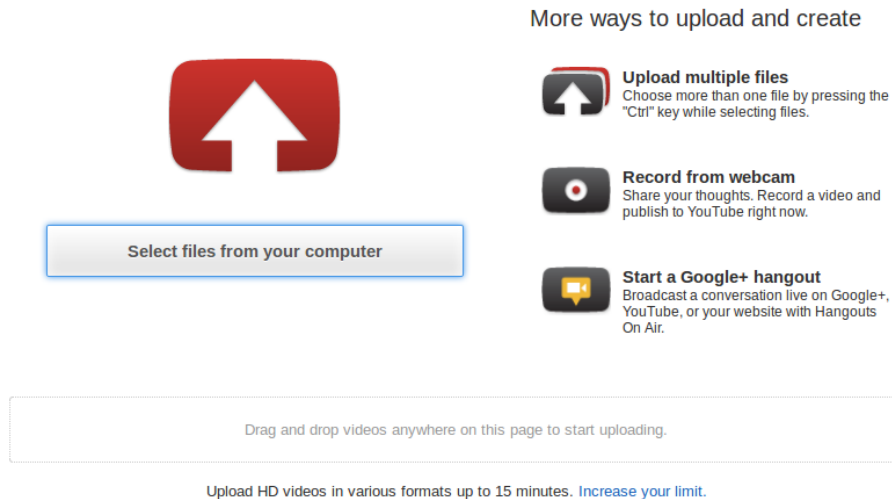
Select files from your computer

More ways to upload and create

Upload multiple files
Choose more than one file by pressing the "Ctrl" key while selecting files.

Record from webcam
Share your thoughts. Record a video and publish to YouTube right now.

Start a Google+ hangout
Broadcast a conversation live on Google+, YouTube, or your website with Hangouts On Air.

Drag and drop videos anywhere on this page to start uploading.

Upload HD videos in various formats up to 15 minutes. Increase your limit.